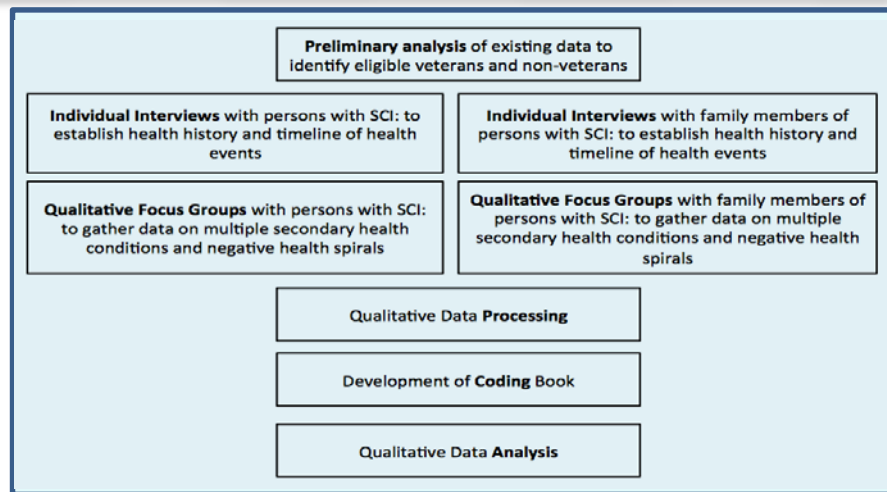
Preliminary analysis of existing data to identify eligible veterans and non-veterans

Individual Interviews with persons with SCI: to establish health history and timeline of health events

Individual Interviews with family members of persons with SCI: to establish health history and timeline of health events

Qualitative Focus Groups with persons with SCI: to gather data on multiple secondary health conditions and negative health spirals

Qualitative Focus Groups with family members of persons with SCI: to gather data on multiple secondary health conditions and negative health spirals

Qualitative Data Processing

Development of Coding Book

Qualitative Data Analysis